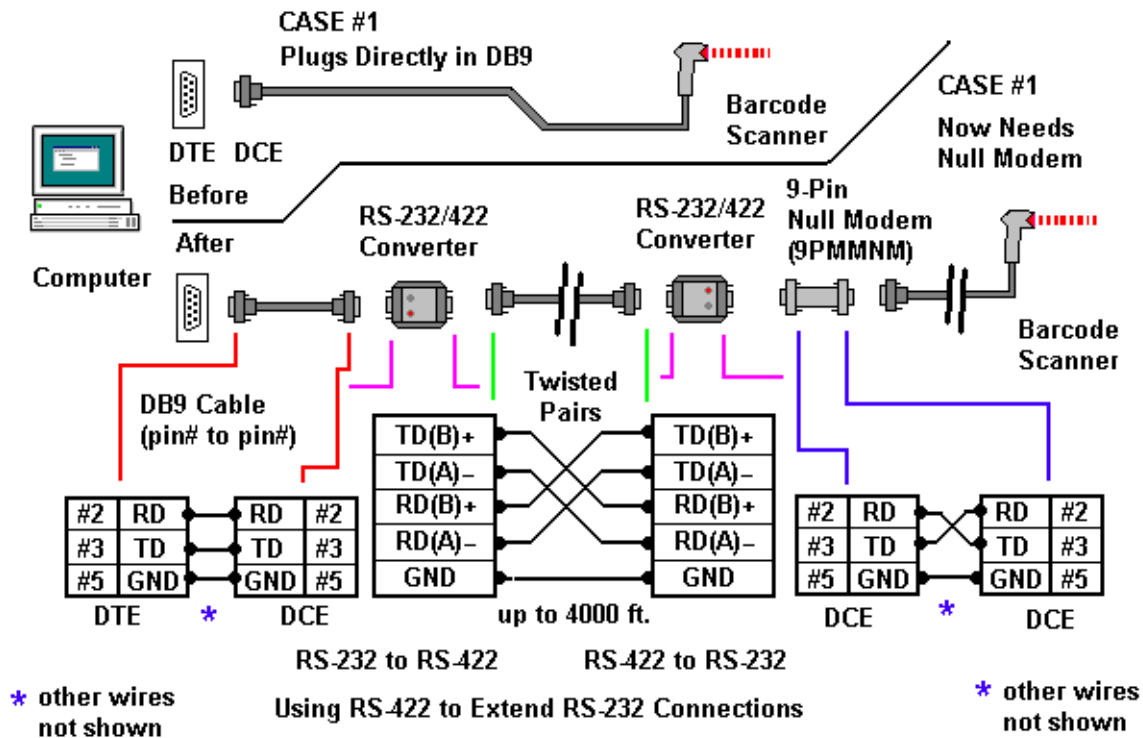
CASE #1
Plugs Directly in DB9

DTE DCE

Barcode Scanner

CASE #1
Now Needs Null Modem

Before

After

Computer

RS-232/422 Converter

RS-232/422 Converter

9-Pin Null Modem (9PMMNM)

Barcode Scanner

DB9 Cable (pin# to pin#)

Twisted Pairs

| #2 | RD |
|---|---|
| #3 | TD |
| #5 | GND |

DTE

| RD | #2 |
|---|---|
| TD | #3 |
| GND | #5 |

DCE

*

| TD(B)+ |
|---|
| TD(A)– |
| RD(B)+ |
| RD(A)– |
| GND |

| TD(B)+ |
|---|
| TD(A)– |
| RD(B)+ |
| RD(A)– |
| GND |

up to 4000 ft.

| #2 | RD |
|---|---|
| #3 | TD |
| #5 | GND |

DCE

*

| RD | #2 |
|---|---|
| TD | #3 |
| GND | #5 |

DCE

RS-232 to RS-422

RS-422 to RS-232

* other wires not shown

Using RS-422 to Extend RS-232 Connections

* other wires not shown